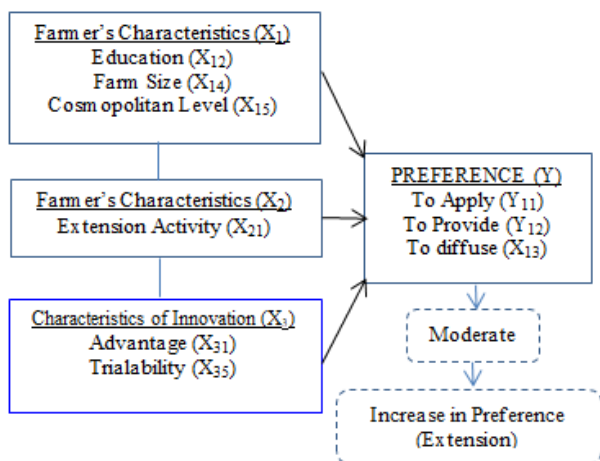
Farmer's Characteristics ($X_1$)
Education ($X_{12}$)
Farm Size ($X_{14}$)
Cosmopolitan Level ($X_{15}$)

Farmer's Characteristics ($X_2$)
Extension Activity ($X_{21}$)

Characteristics of Innovation ($X_3$)
Advantage ($X_{31}$)
Trialability ($X_{35}$)

PREFERENCE (Y)
To Apply ($Y_{11}$)
To Provide ($Y_{12}$)
To diffuse ($X_{13}$)

Moderate

Increase in Preference (Extension)